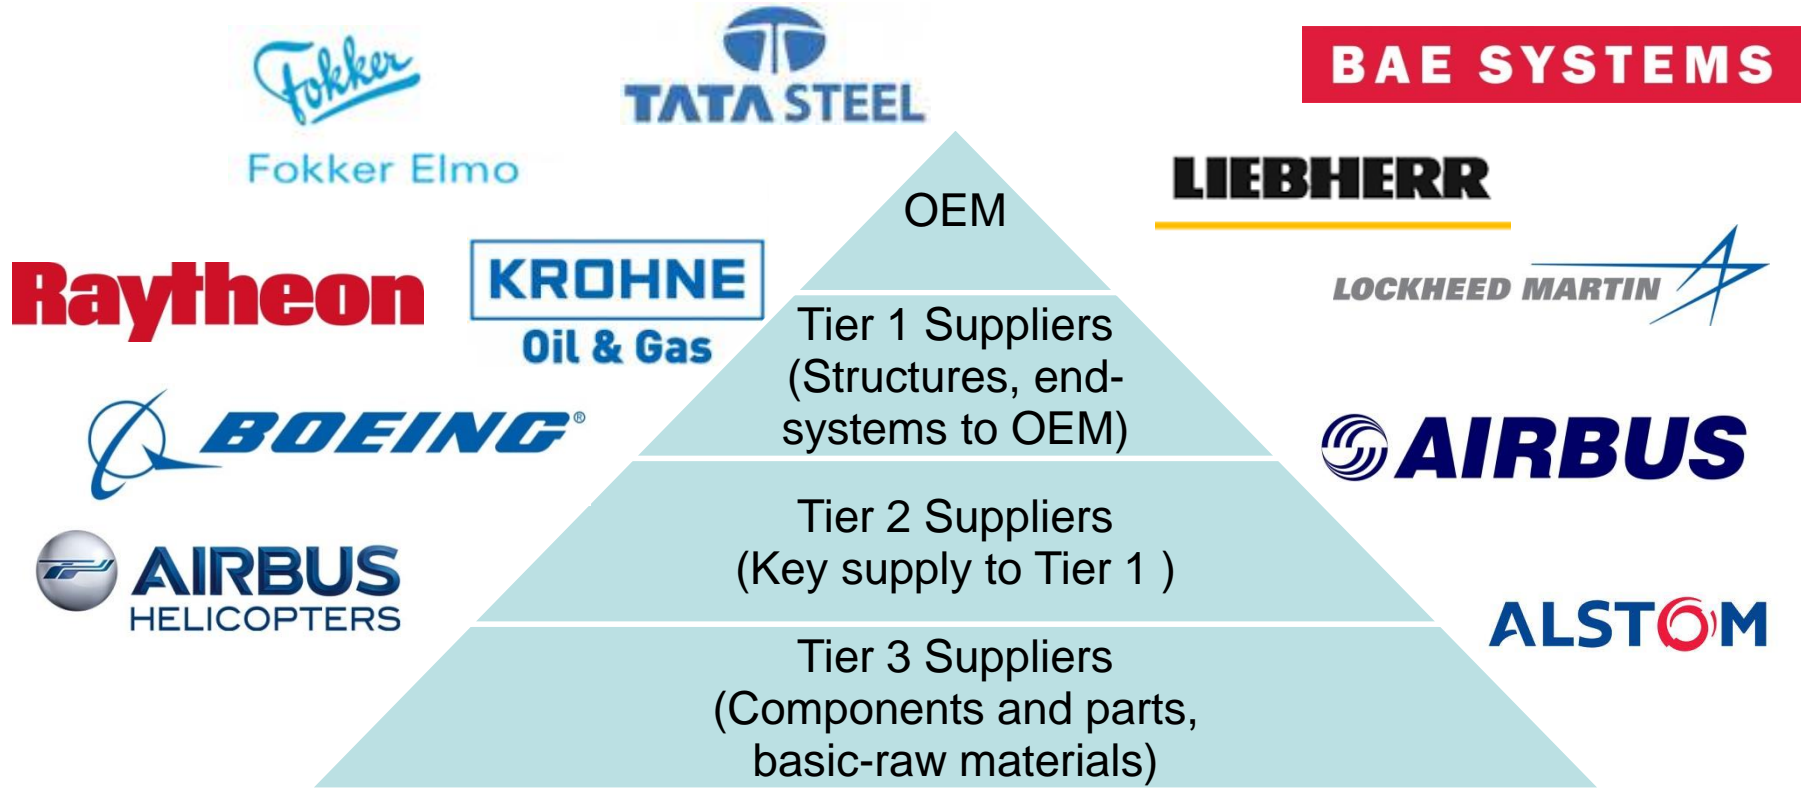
Fokker

Fokker Elmo

TATA STEEL

BAE SYSTEMS

LIEBHERR

Raytheon

KROHNE
Oil & Gas

LOCKHEED MARTIN

BOEING®

AIRBUS

AIRBUS
HELICOPTERS

ALSTOM

OEM

Tier 1 Suppliers (Structures, end-systems to OEM)

Tier 2 Suppliers (Key supply to Tier 1 )

Tier 3 Suppliers (Components and parts, basic-raw materials)